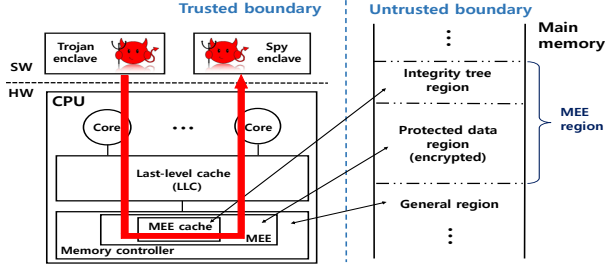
Trusted boundary

Untrusted boundary

Trojan enclave

Spy enclave

SW

HW

CPU

Core

• • •

Core

Last-level cache (LLC)

MEE cache

MEE

Memory controller

Main memory

⋮

Integrity tree region

Protected data region (encrypted)

MEE region

General region

⋮